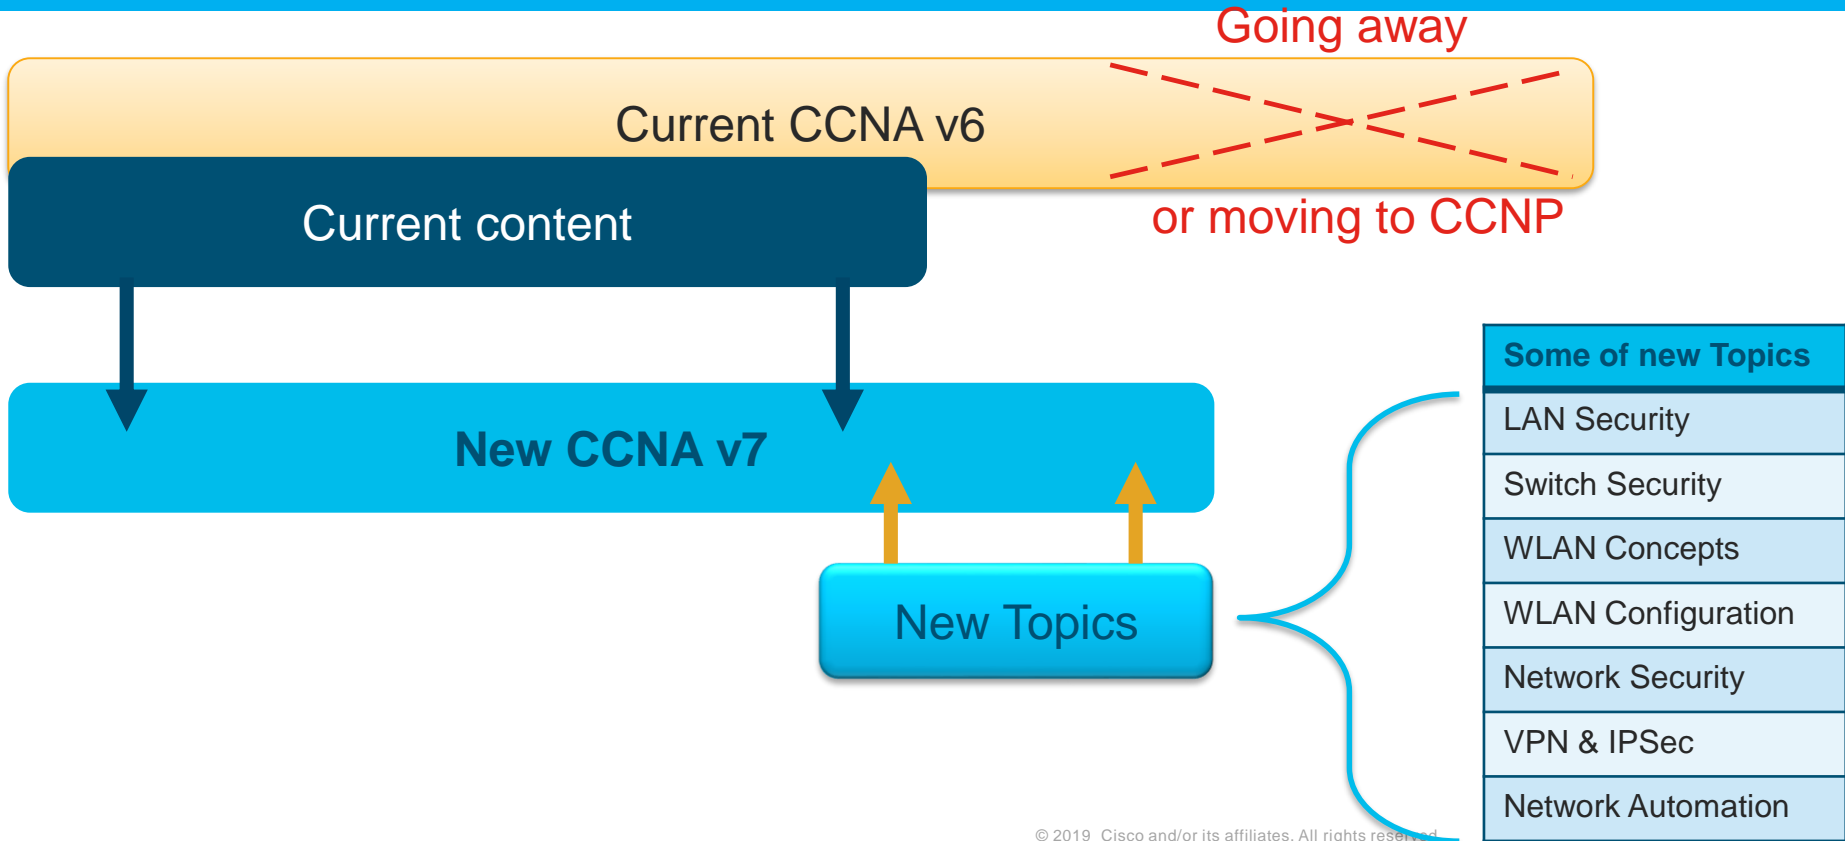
Going away

Current CCNA v6

Current content

or moving to CCNP

New CCNA v7

New Topics

| Some of new Topics |
|---|
| LAN Security |
| Switch Security |
| WLAN Concepts |
| WLAN Configuration |
| Network Security |
| VPN & IPSec |
| Network Automation |

© 2019 Cisco and/or its affiliates. All rights reserved.